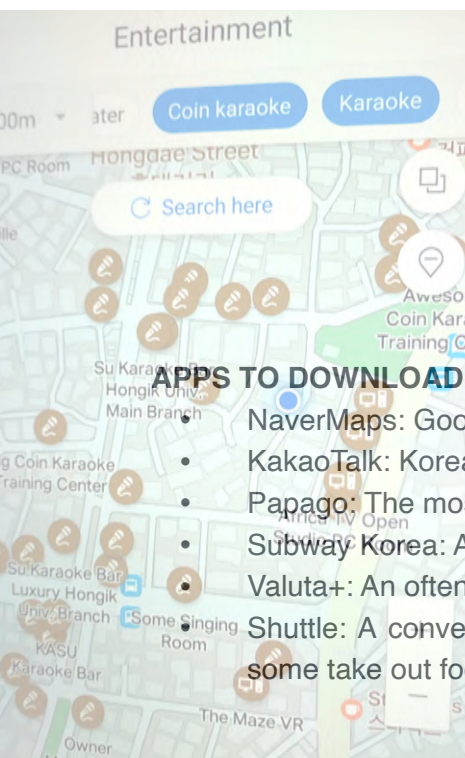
Entertainment

00m ater Coin karaoke Karaoke

PC Room Hongdae Street

Search here

Aweso Coin Kara Training C

Su Karaoke Bar Hongik Univ. Main Branch

APPS TO DOWNLOAD

• NaverMaps: Goo
• KakaoTalk: Korea
• Papago: The mo
• Subway Korea: A
• Valuta+: An often
• Shuttle: A conve
some take out fo

g Coin Karaoke Training Center

Africa TV Open Studio PC Korea

Su Karaoke Bar Luxury Hongik Univ. Branch

Some Singing Room

KASU Karaoke Bar

The Maze VR

Owner